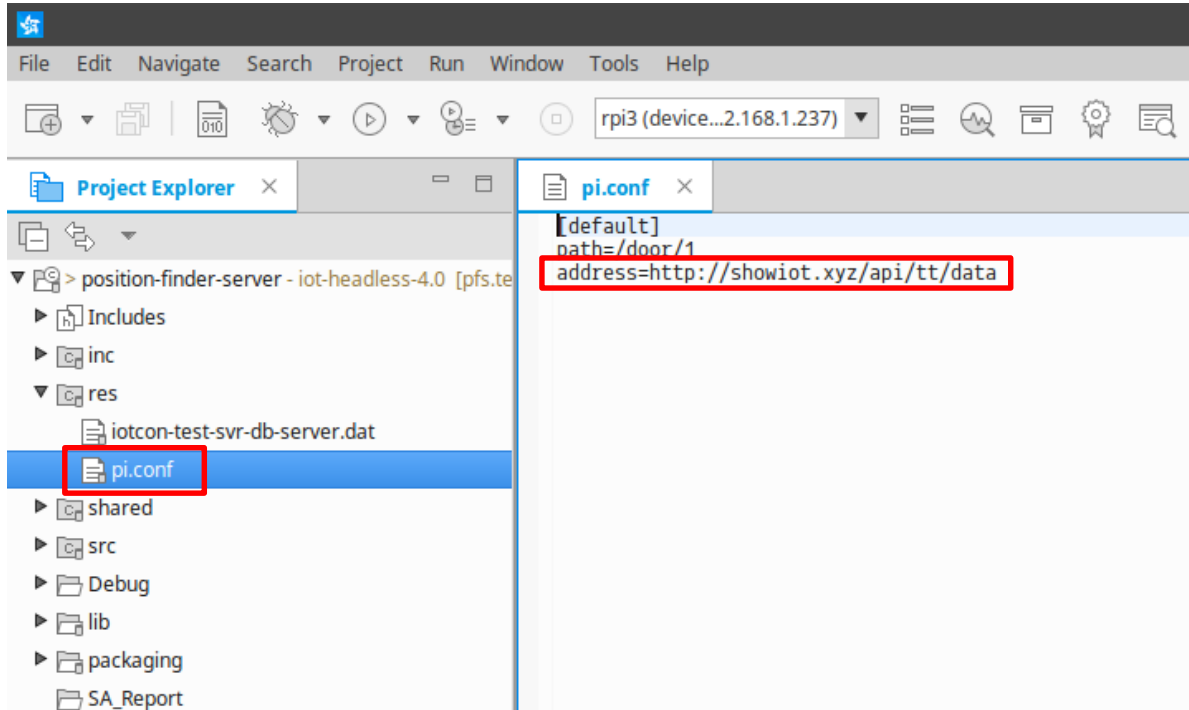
File Edit Navigate Search Project Run Window Tools Help

rpi3 (device...2.168.1.237)

Project Explorer

pi.conf

[default]
path=/door/1
address=http://showiot.xyz/api/tt/data

> position-finder-server - iot-headless-4.0 [pfs.te
Includes
inc
res
iotcon-test-svr-db-server.dat
pi.conf
shared
src
Debug
lib
packaging
SA_Report